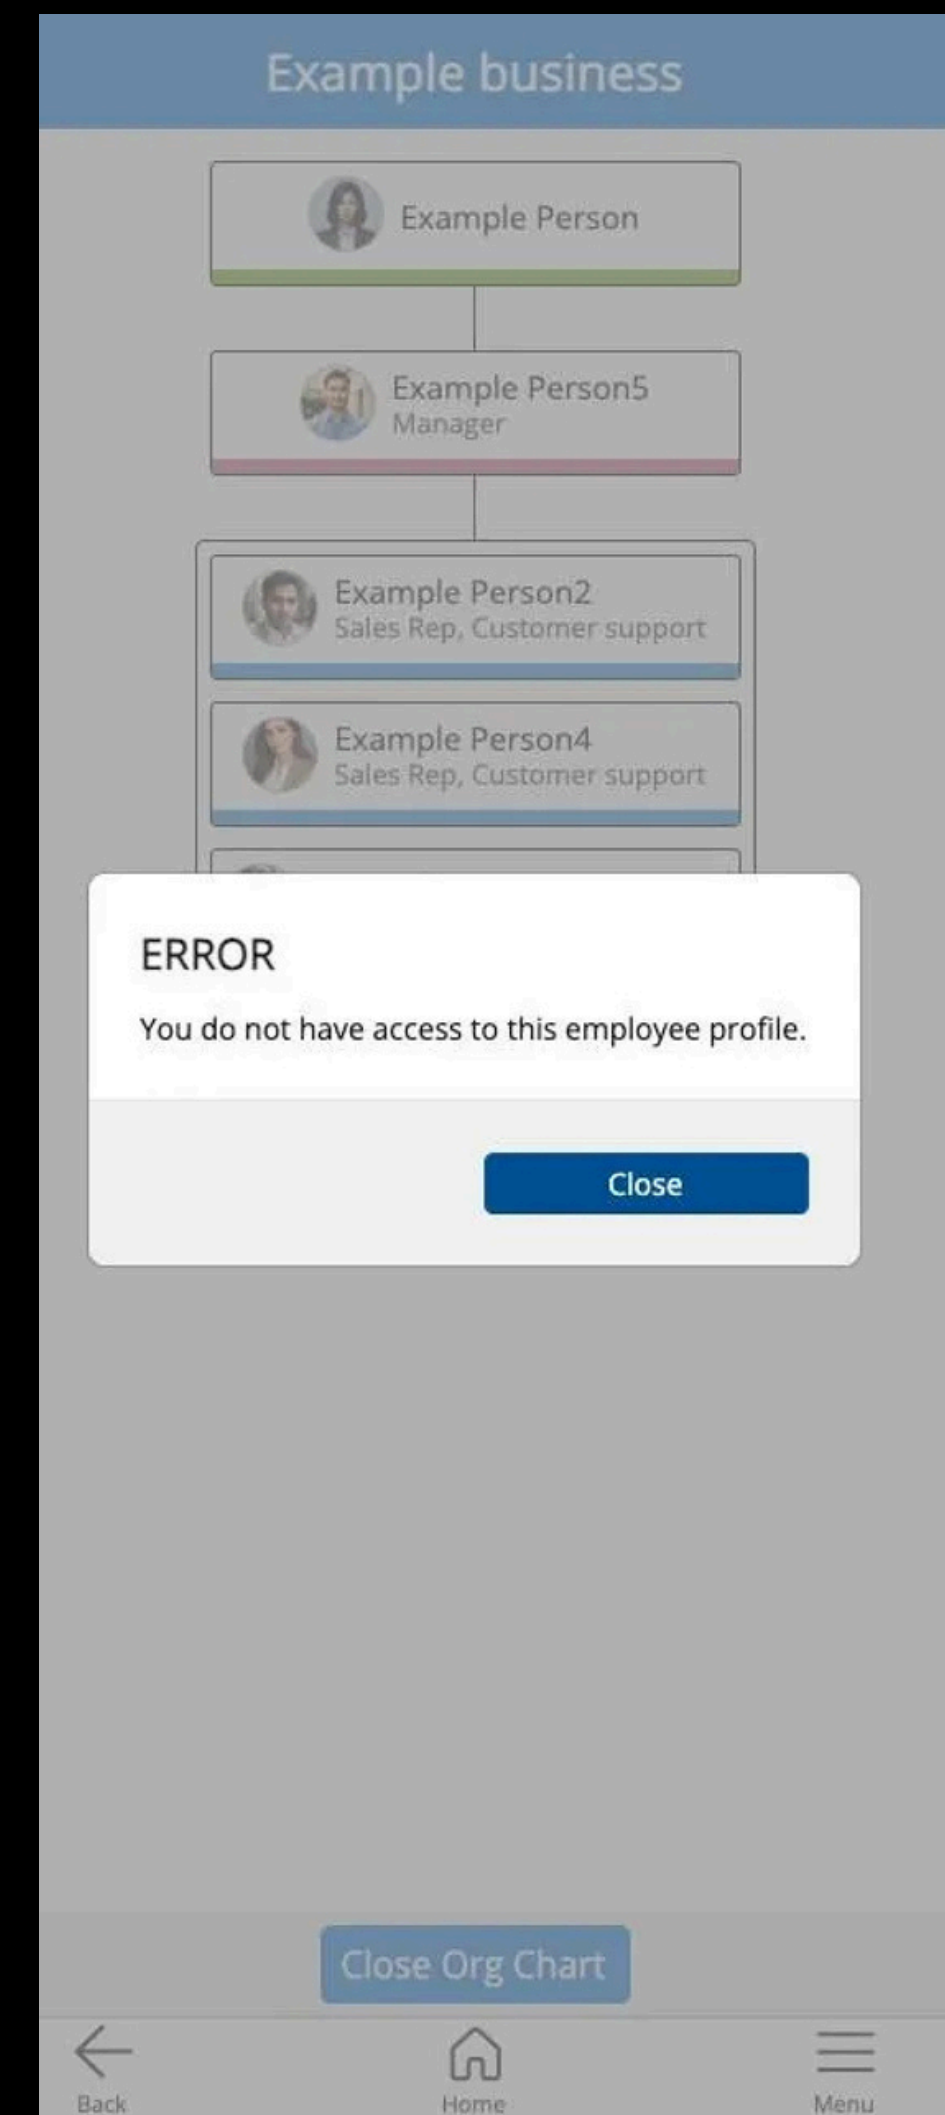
Example business

Example Person

Example Person5
Manager

Example Person2
Sales Rep, Customer support

Example Person4
Sales Rep, Customer support

ERROR

You do not have access to this employee profile.

Close

Close Org Chart

Back

Home

Menu